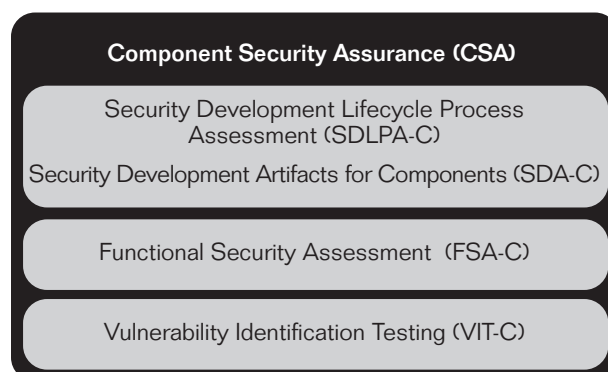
Component Security Assurance (CSA)

Security Development Lifecycle Process Assessment (SDLPA-C)

Security Development Artifacts for Components (SDA-C)

Functional Security Assessment (FSA-C)

Vulnerability Identification Testing (VIT-C)